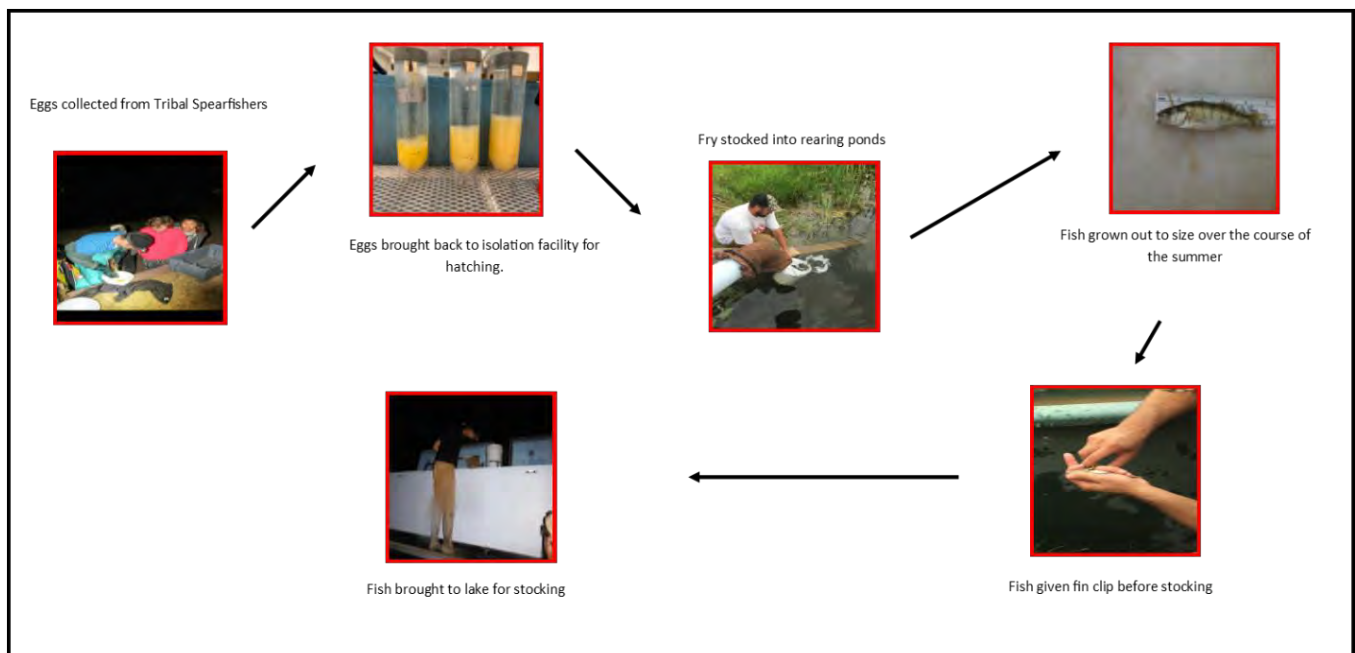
Eggs collected from Tribal Spearfishers

Eggs brought back to isolation facility for hatching.

Fry stocked into rearing ponds

Fish grown out to size over the course of the summer

Fish given fin clip before stocking

Fish brought to lake for stocking